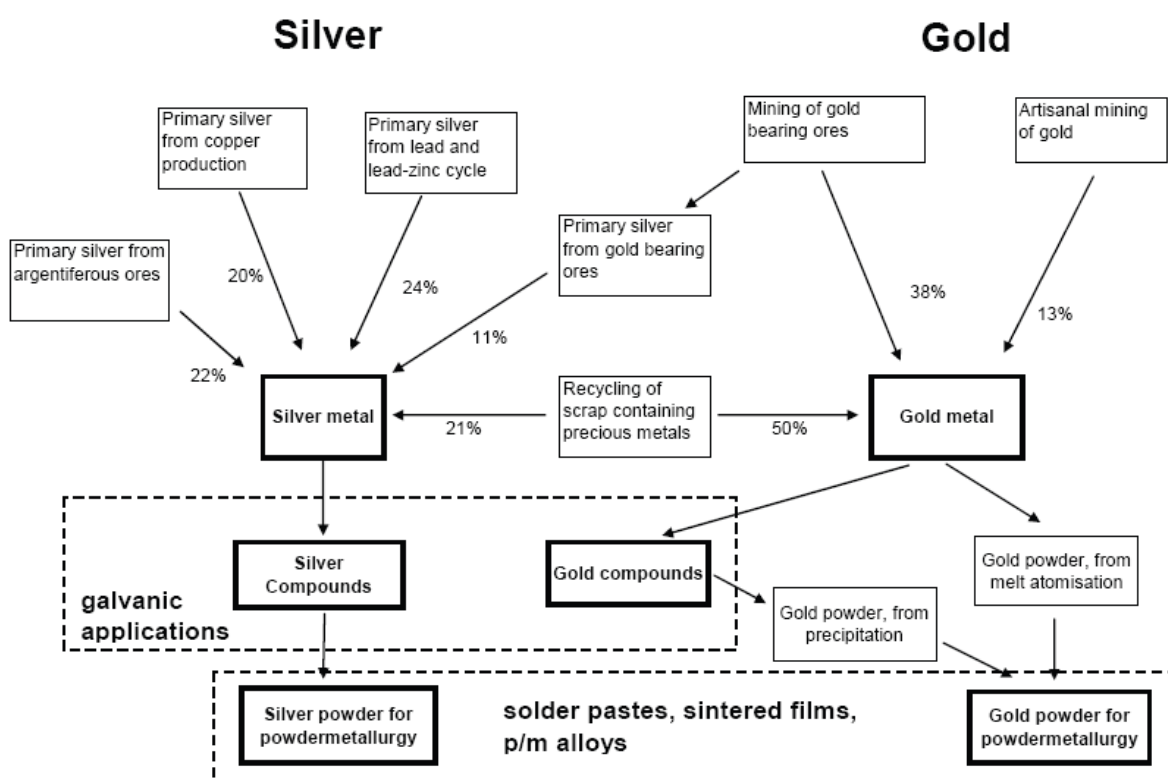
Silver

Gold

Primary silver from copper production

Primary silver from lead and lead-zinc cycle

Mining of gold bearing ores

Artisanal mining of gold

Primary silver from argentiferous ores

Primary silver from gold bearing ores

20%

24%

38%

13%

11%

22%

Silver metal

Recycling of scrap containing precious metals

Gold metal

21%

50%

Silver Compounds

Gold compounds

Gold powder, from melt atomisation

galvanic applications

Gold powder, from precipitation

Silver powder for powdermetallurgy

solder pastes, sintered films, p/m alloys

Gold powder for powdermetallurgy